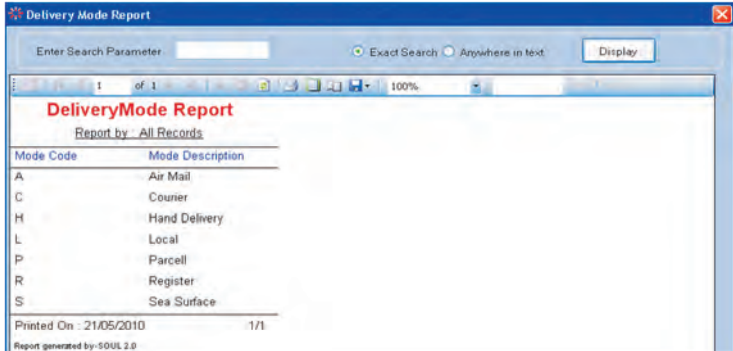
Delivery Mode Report

Enter Search Parameter

Exact Search Anywhere in text

Display

1 of 1

100%

DeliveryMode Report

Report by : All Records

| Mode Code | Mode Description |
|---|---|
| A | Air Mail |
| C | Courier |
| H | Hand Delivery |
| L | Local |
| P | Parcell |
| R | Register |
| S | Sea Surface |

Printed On : 21/05/2010 1/1

Report generated by-SOUL 2.0